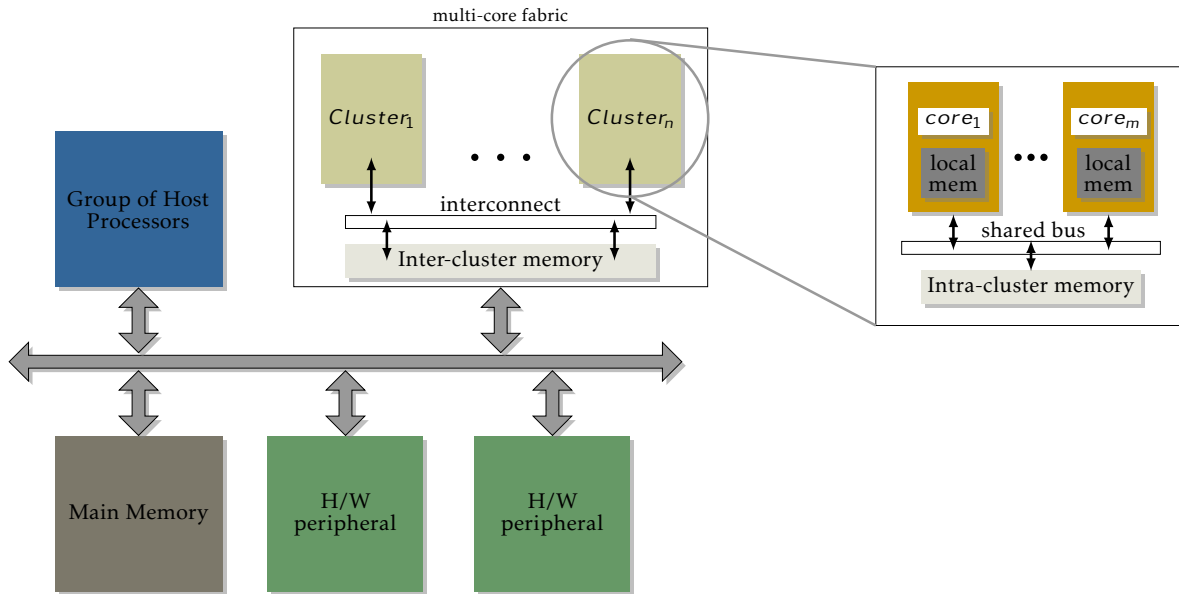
multi-core fabric

$Cluster_1$

. . .

$Cluster_n$

interconnect

Inter-cluster memory

$core_1$

local mem

•••

$core_m$

local mem

shared bus

Intra-cluster memory

Group of Host Processors

Main Memory

H/W peripheral

H/W peripheral